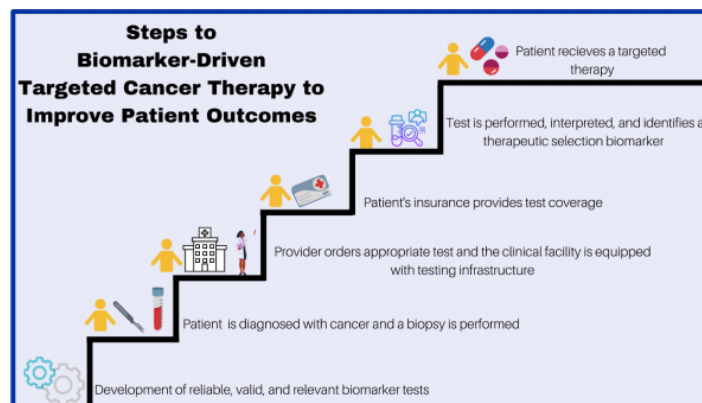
Steps to Biomarker-Driven Targeted Cancer Therapy to Improve Patient Outcomes

Patient recieves a targeted therapy

Test is performed, interpreted, and identifies a therapeutic selection biomarker

Patient's insurance provides test coverage

Provider orders appropriate test and the clinical facility is equipped with testing infrastructure

Patient is diagnosed with cancer and a biopsy is performed

Development of reliable, valid, and relevant biomarker tests